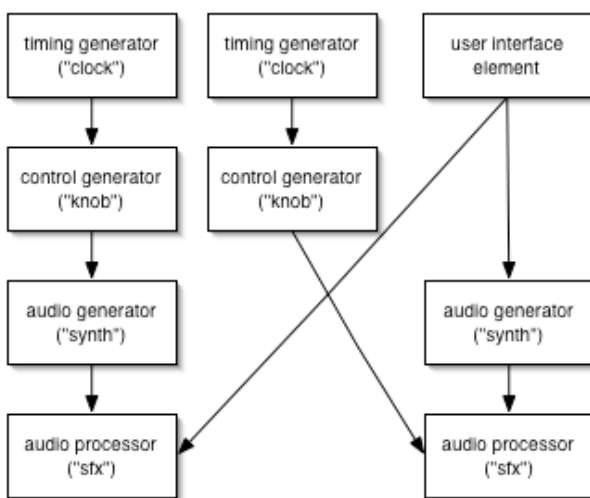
timing generator ("clock")

control generator ("knob")

audio generator ("synth")

audio processor ("sfx")

timing generator ("clock")

control generator ("knob")

user interface element

audio generator ("synth")

audio processor ("sfx")